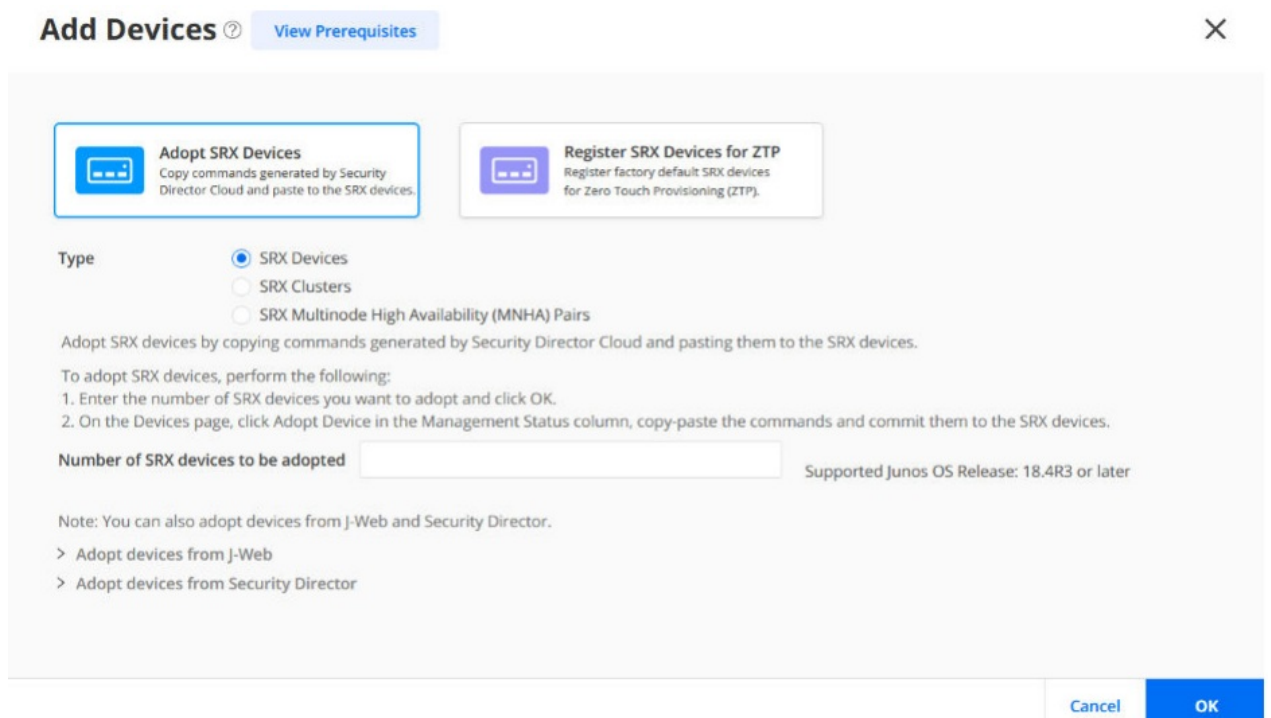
Add Devices ⓘ View Prerequisites

×

Adopt SRX Devices
Copy commands generated by Security Director Cloud and paste to the SRX devices.

Register SRX Devices for ZTP
Register factory default SRX devices for Zero Touch Provisioning (ZTP).

Type

SRX Devices
SRX Clusters
SRX Multinode High Availability (MNHA) Pairs

Adopt SRX devices by copying commands generated by Security Director Cloud and pasting them to the SRX devices.

To adopt SRX devices, perform the following:
1. Enter the number of SRX devices you want to adopt and click OK.
2. On the Devices page, click Adopt Device in the Management Status column, copy-paste the commands and commit them to the SRX devices.

Number of SRX devices to be adopted

Supported Junos OS Release: 18.4R3 or later

Note: You can also adopt devices from J-Web and Security Director.

> Adopt devices from J-Web

> Adopt devices from Security Director

Cancel

OK